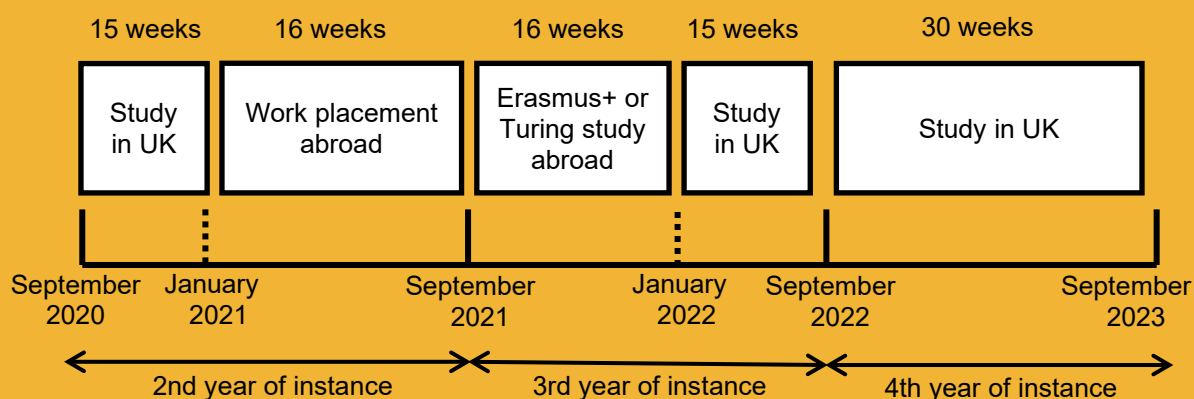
15 weeks
Study in UK

16 weeks
Work placement abroad

16 weeks
Erasmus+ or Turing study abroad

15 weeks
Study in UK

30 weeks
Study in UK

September 2020
January 2021
September 2021
January 2022
September 2022
September 2023

2nd year of instance
3rd year of instance
4th year of instance